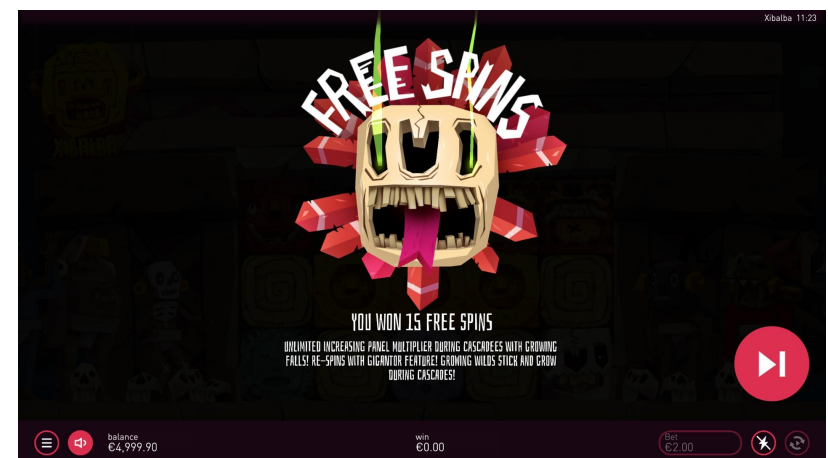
Xibalba 11:23

FREE SPINS

YOU WON 15 FREE SPINS

UNLIMITED INCREASING PANEL MULTIPLIER DURING CASCADEES WITH GROWING FALLS! RE-SPINS WITH GIGANTOR FEATURE! GROWING WILDS STICK AND GROW DURING CASCADES!

balance
€4,999.90

win
€0.00

Bet
€2.00